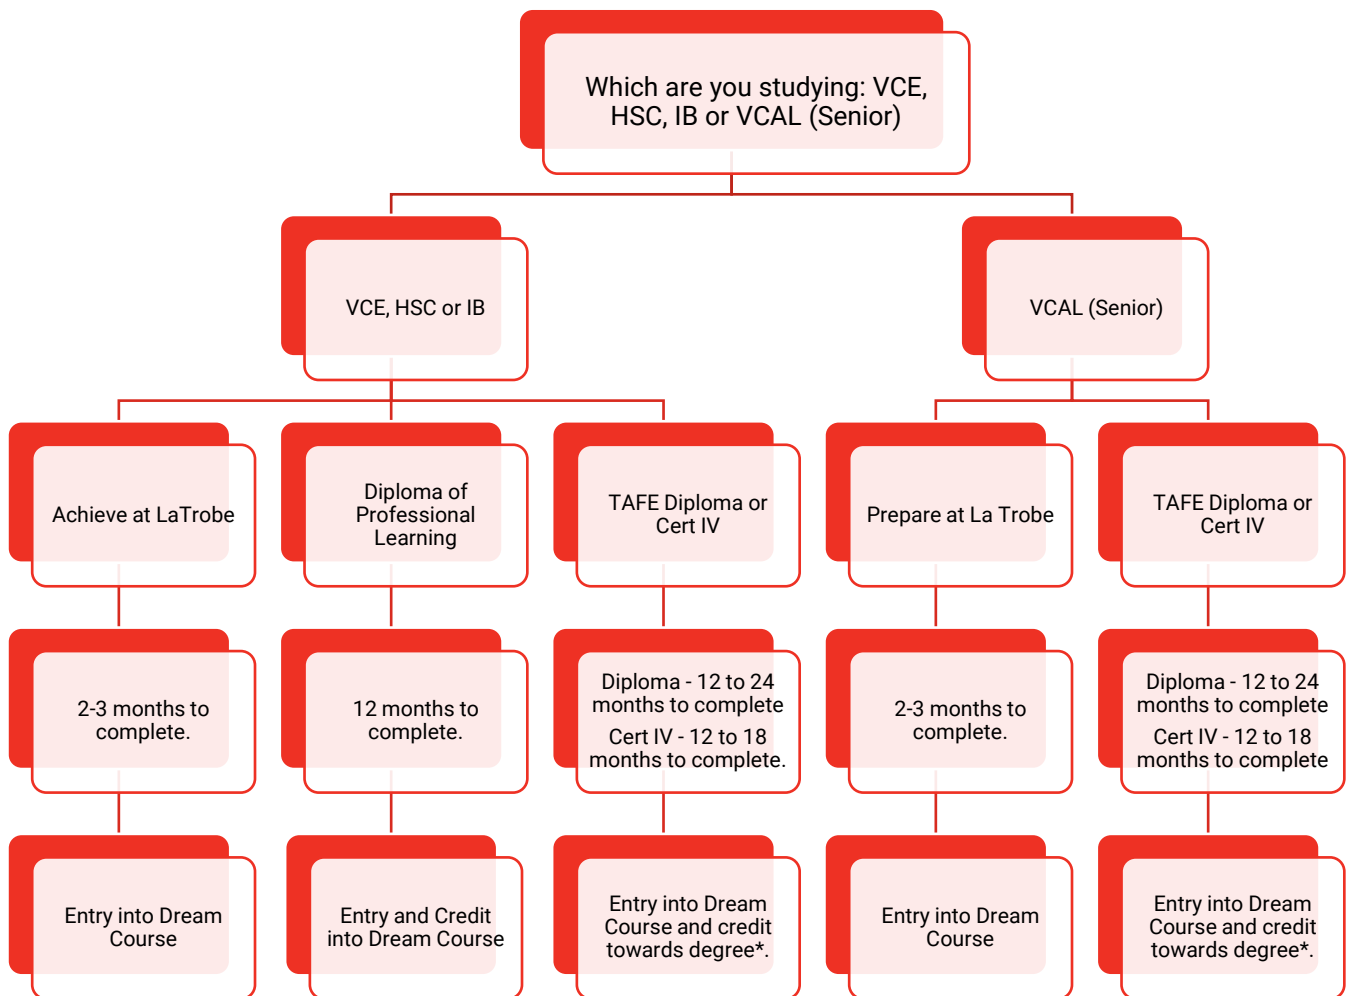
Which are you studying: VCE, HSC, IB or VCAL (Senior)

VCE, HSC or IB

VCAL (Senior)

Achieve at LaTrobe

2-3 months to complete.

Entry into Dream Course

Diploma of Professional Learning

12 months to complete.

Entry and Credit into Dream Course

TAFE Diploma or Cert IV

Diploma - 12 to 24 months to complete

Cert IV - 12 to 18 months to complete.

Entry into Dream Course and credit towards degree*.

Prepare at La Trobe

2-3 months to complete.

Entry into Dream Course

TAFE Diploma or Cert IV

Diploma - 12 to 24 months to complete

Cert IV - 12 to 18 months to complete

Entry into Dream Course and credit towards degree*.